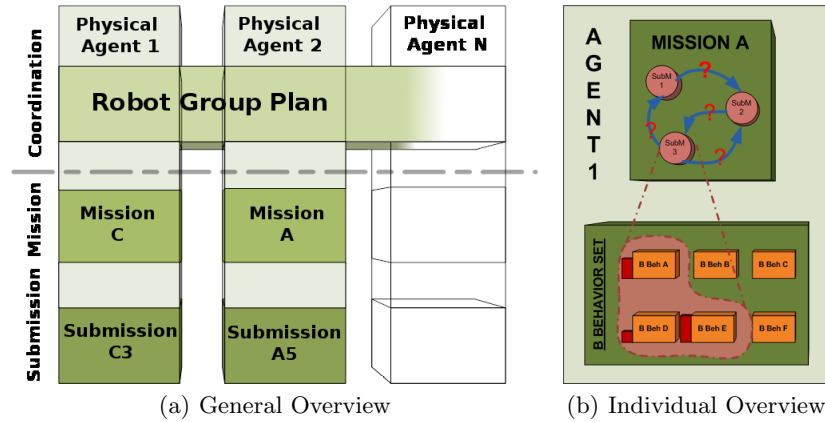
Coordination

Mission

Submission

Physical Agent 1

Physical Agent 2

Physical Agent N

Robot Group Plan

Mission C

Mission A

Submission C3

Submission A5

(a) General Overview

A G E N T 1

MISSION A

SubM 1

SubM 2

SubM 3

?

?

?

?

B BEHAVIOR SET

B Beh A

B Beh B

B Beh C

B Beh D

B Beh E

B Beh F

(b) Individual Overview